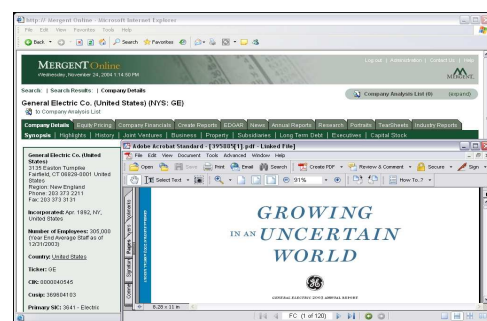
http://Mergent Online - Microsoft Internet Explorer
File Edit View Favorites Tools Help
Back Search Favorites

MERGENT Online
Wednesday, November 24, 2004 11:43:50 PM
Log out | Administration | Contact Us | Help
MERGENT

Search: | Search Results: | Company Details
Company Analysis List (0) (expand)
General Electric Co. (United States) (NYS: GE)
To Company Analysis List

Company Details | Equity Pricing | Company Financials | Create Reports | EDGAR | News | Annual Reports | Research | Portraits | TearSheets | Industry Reports
Synopsis | Highlights | History | Joint Ventures | Business | Property | Subsidiaries | Long Term Debt | Executives | Capital Stock

General Electric Co. (United States)
3135 Easton Turnpike
Fairfield, CT 06828-0001 United States
Region: New England
Phone: 203 373 2211
Fax: 203 373 3131

Incorporated: Apr. 1892, NY, United States

Number of Employees: 305,000 (Year End Average Staff as of 12/31/2003)

Country: United States

Ticker: GE

CIK: 0000040545

Cusip: 369604103

Primary SIC: 3641 - Electric

Adobe Acrobat Standard - [395085[1].pdf - Linked File]
File Edit View Document Tools Advanced Window Help
Open Save Print Email Search Create PDF Review & Comment Secure Sign
Select Text 91% How To...?
Bookmarks Pages Layers Signatures

GROWING
IN AN UNCERTAIN
WORLD

GE
GENERAL ELECTRIC 2003 ANNUAL REPORT

8.28 x 11 in
FC (1 of 120)